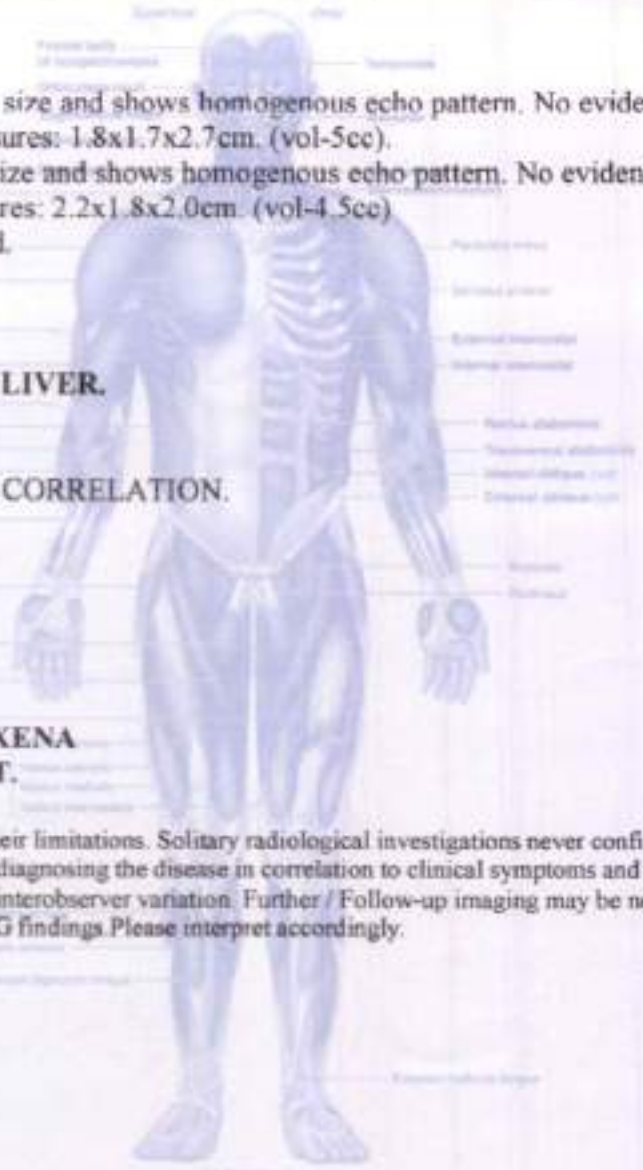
size and shows homogenous echo pattern. No evide
ures: 1.8x1.7x2.7cm. (vol-5cc).
ize and shows homogenous echo pattern. No eviden
res: 2.2x1.8x2.0cm. (vol-4.5cc)
l.

LIVER.

CORRELATION.

XENA
T.

eir limitations. Solitary radiological investigations never confi
diagnosing the disease in correlation to clinical symptoms and
interobserver variation. Further / Follow-up imaging may be ne
G findings Please interpret accordingly.